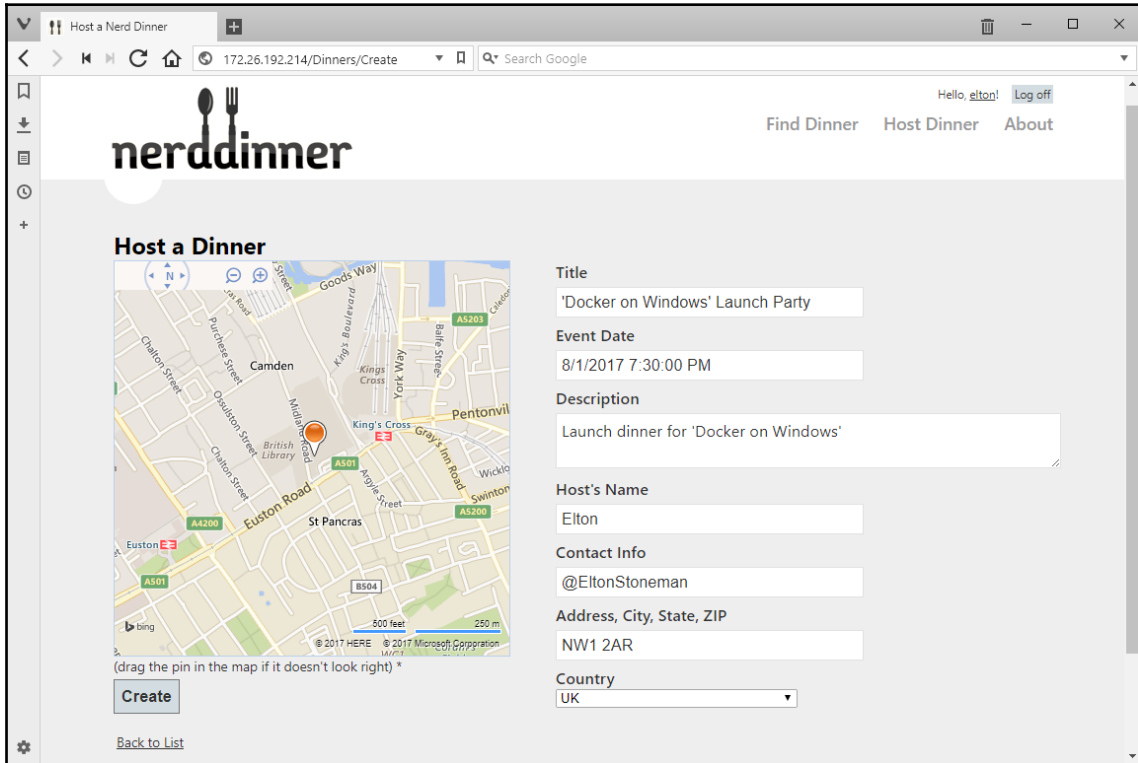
Host a Nerd Dinner

172.26.192.214/Dinners/Create

Search Google

Hello, elton! Log off

nerddinner

Find Dinner Host Dinner About

Host a Dinner

N

Goods Way

A5203

Camden

Kings Cross

York Way

Baffe Street

Chalton Street

Purchese Street

Ossulston Street

Midland Road

King's Cross

Pentonvil

British Library

Gray's Inn Road

A501

Argyle Street

Wicklo

Swinton

A4200

Euston Road

St Pancras

A5200

Euston

A501

B504

bing

500 feet

250 m

© 2017 HERE © 2017 Microsoft Corporation

(drag the pin in the map if it doesn't look right) *

Create

Back to List

Title

'Docker on Windows' Launch Party

Event Date

8/1/2017 7:30:00 PM

Description

Launch dinner for 'Docker on Windows'

Host's Name

Elton

Contact Info

@EltonStoneman

Address, City, State, ZIP

NW1 2AR

Country

UK